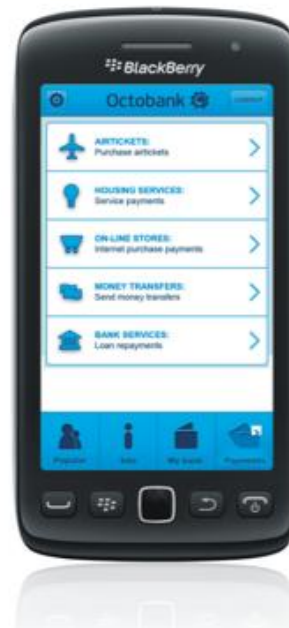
BlackBerry

Octobank

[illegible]

AIRTICKETS:
Purchase airtickets

HOUSING SERVICES:
Service payments

ON-LINE STORES:
Internet purchase payments

MONEY TRANSFERS:
Send money transfers

BANK SERVICES:
Loan repayments

Popular

Info

My bank

Payments